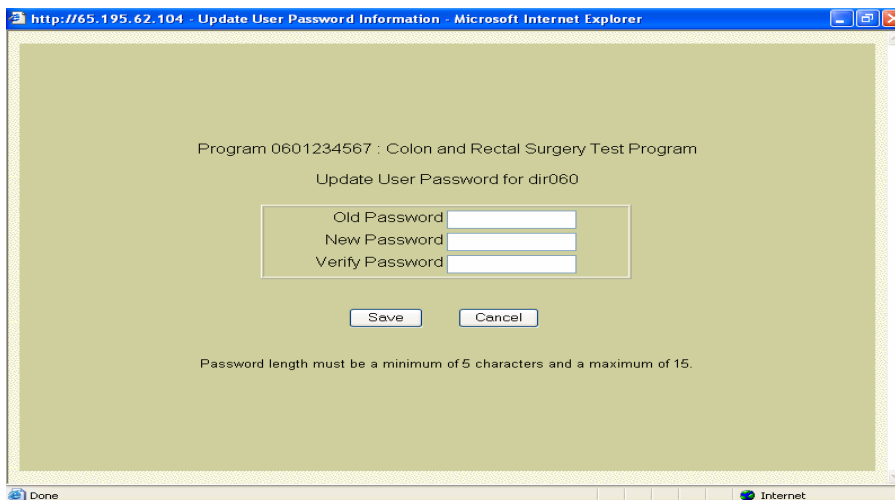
http://65.195.62.104 - Update User Password Information - Microsoft Internet Explorer

Program 0601234567 : Colon and Rectal Surgery Test Program

Update User Password for dir060

Old Password
New Password
Verify Password

Save Cancel

Password length must be a minimum of 5 characters and a maximum of 15.

Done

Internet